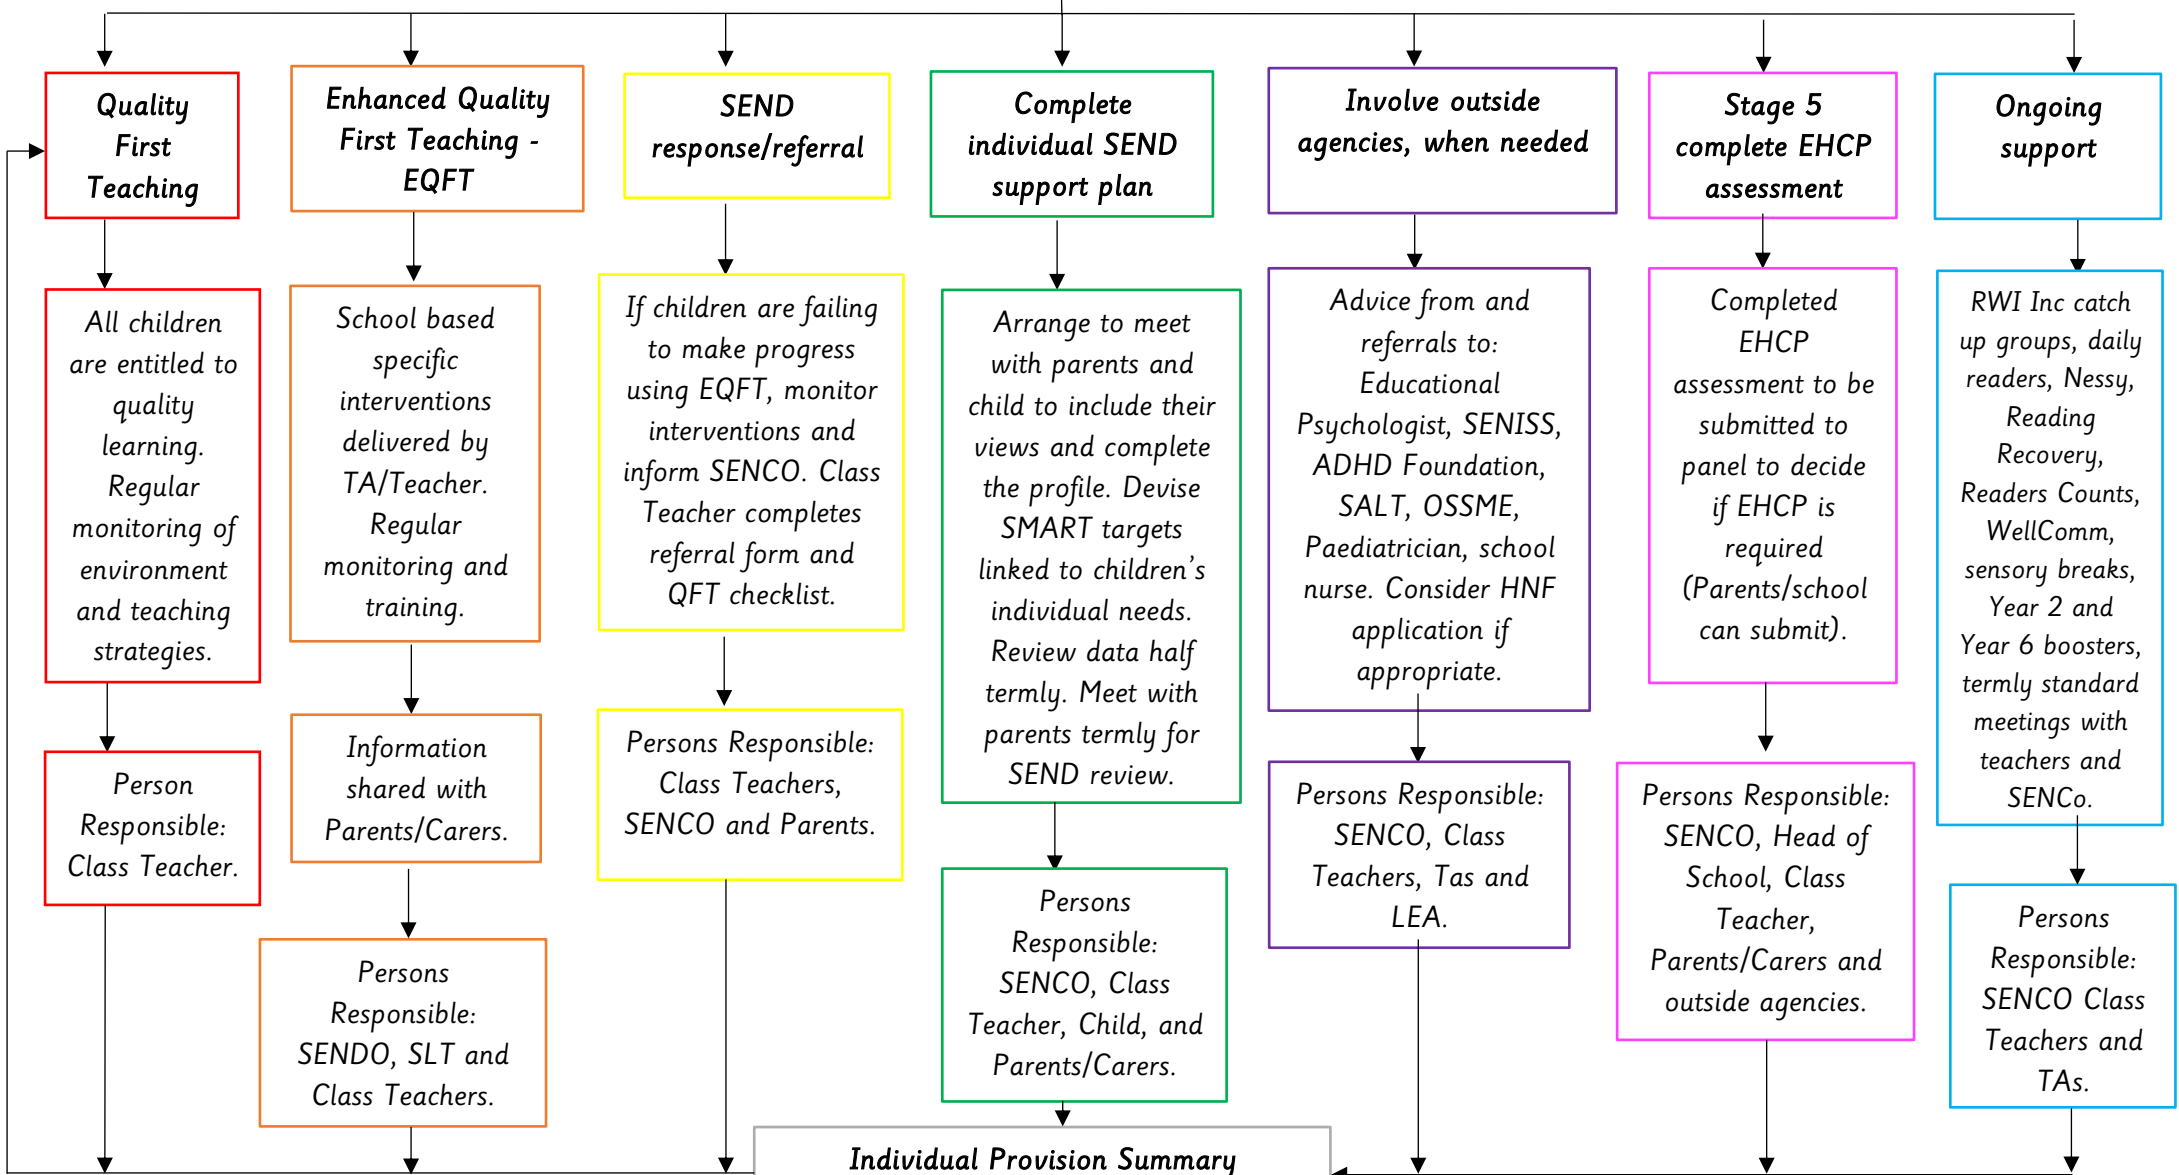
Quality First Teaching

Enhanced Quality First Teaching - EQFT

SEND response/referral

Complete individual SEND support plan

Involve outside agencies, when needed

Stage 5 complete EHCP assessment

Ongoing support

All children are entitled to quality learning. Regular monitoring of environment and teaching strategies.

School based specific interventions delivered by TA/Teacher. Regular monitoring and training.

If children are failing to make progress using EQFT, monitor interventions and inform SENCO. Class Teacher completes referral form and QFT checklist.

Arrange to meet with parents and child to include their views and complete the profile. Devise SMART targets linked to children's individual needs. Review data half termly. Meet with parents termly for SEND review.

Advice from and referrals to: Educational Psychologist, SENISS, ADHD Foundation, SALT, OSSME, Paediatrician, school nurse. Consider HNF application if appropriate.

Completed EHCP assessment to be submitted to panel to decide if EHCP is required (Parents/school can submit).

RWI Inc catch up groups, daily readers, Nessy, Reading Recovery, Readers Counts, WellComm, sensory breaks, Year 2 and Year 6 boosters, termly standard meetings with teachers and SENCo.

Person Responsible: Class Teacher.

Information shared with Parents/Carers.

Persons Responsible: Class Teachers, SENCO and Parents.

Persons Responsible: SENCO, Class Teachers, Tas and LEA.

Persons Responsible: SENCO, Head of School, Class Teacher, Parents/Carers and outside agencies.

Persons Responsible: SENDO, SLT and Class Teachers.

Persons Responsible: SENCO, Class Teacher, Child, and Parents/Carers.

Persons Responsible: SENCO Class Teachers and TAs.

Individual Provision Summary